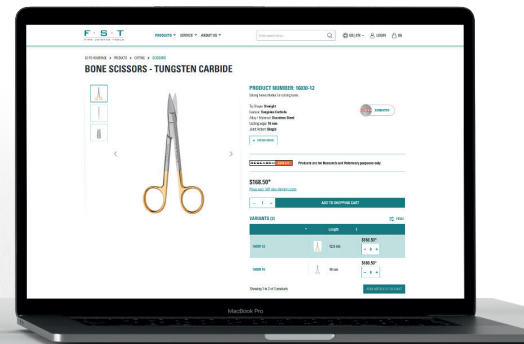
F · S · T
FINE SCIENCE TOOLS

PRODUCTS SERVICE ABOUT US

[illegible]

LOGIN EN

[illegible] > PRODUCTS > CUTTING > SCISSORS

BONE SCISSORS - TUNGSTEN CARBIDE

PRODUCT NUMBER: 16030-12

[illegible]

Tip: Straight
Feature: Tungsten Carbide
Alloy / Material: Stainless Steel
Cutting edge: 19 mm
Joint Action: Single

Products are for Research and Veterinary purposes only.

$168.50*

ADD TO SHOPPING CART

VARIANTS (2)

Length

16030-12 | 12.5 cm | $168.50*
16030-14 | 14 cm | $168.50*

Showing 1 to 2 of 2 products

MacBook Pro